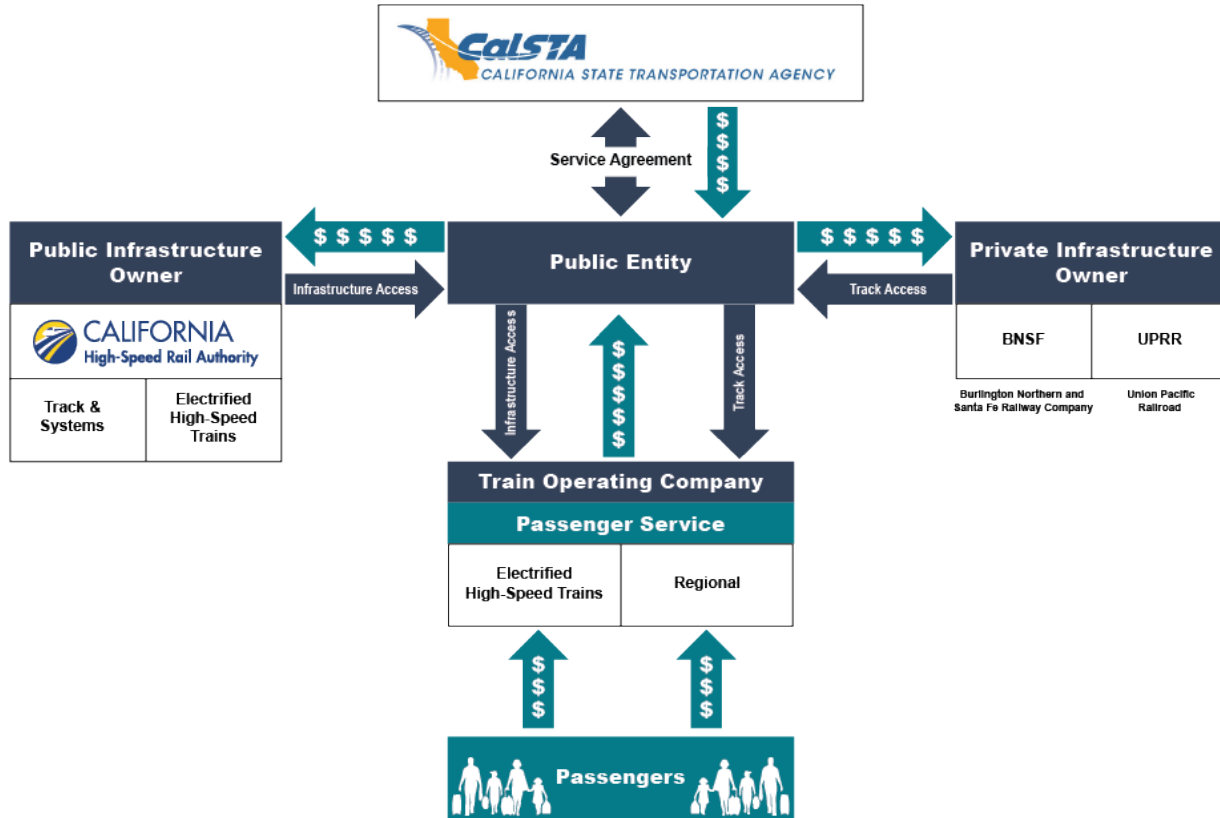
CalSTA
CALIFORNIA STATE TRANSPORTATION AGENCY

Service Agreement

$ $ $ $

Public Infrastructure Owner

$ $ $ $ $

Infrastructure Access

Public Entity

$ $ $ $ $

Track Access

Private Infrastructure Owner

CALIFORNIA
High-Speed Rail Authority

| Track & Systems | Electrified High-Speed Trains |
|---|---|

Infrastructure Access

$ $ $ $ $

Track Access

| BNSF | UPRR |
|---|---|
| Burlington Northern and Santa Fe Railway Company | Union Pacific Railroad |

Train Operating Company

Passenger Service

| Electrified High-Speed Trains | Regional |
|---|---|

$ $ $

$ $ $

Passengers